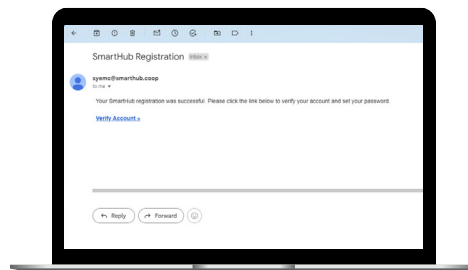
SmartHub Registration Inbox ×

syemc@smarthub.coop
to me

Your SmartHub registration was successful. Please click the link below to verify your account and set your password.

Verify Account »

Reply
Forward